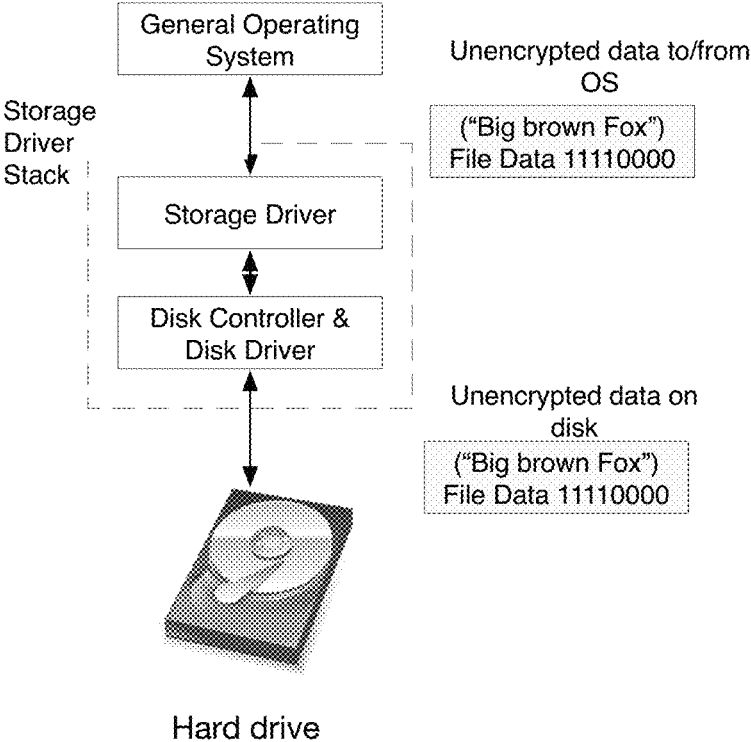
General Operating System

Unencrypted data to/from OS

Storage Driver Stack

("Big brown Fox") File Data 11110000

Storage Driver

Disk Controller & Disk Driver

Unencrypted data on disk

("Big brown Fox") File Data 11110000

Hard drive